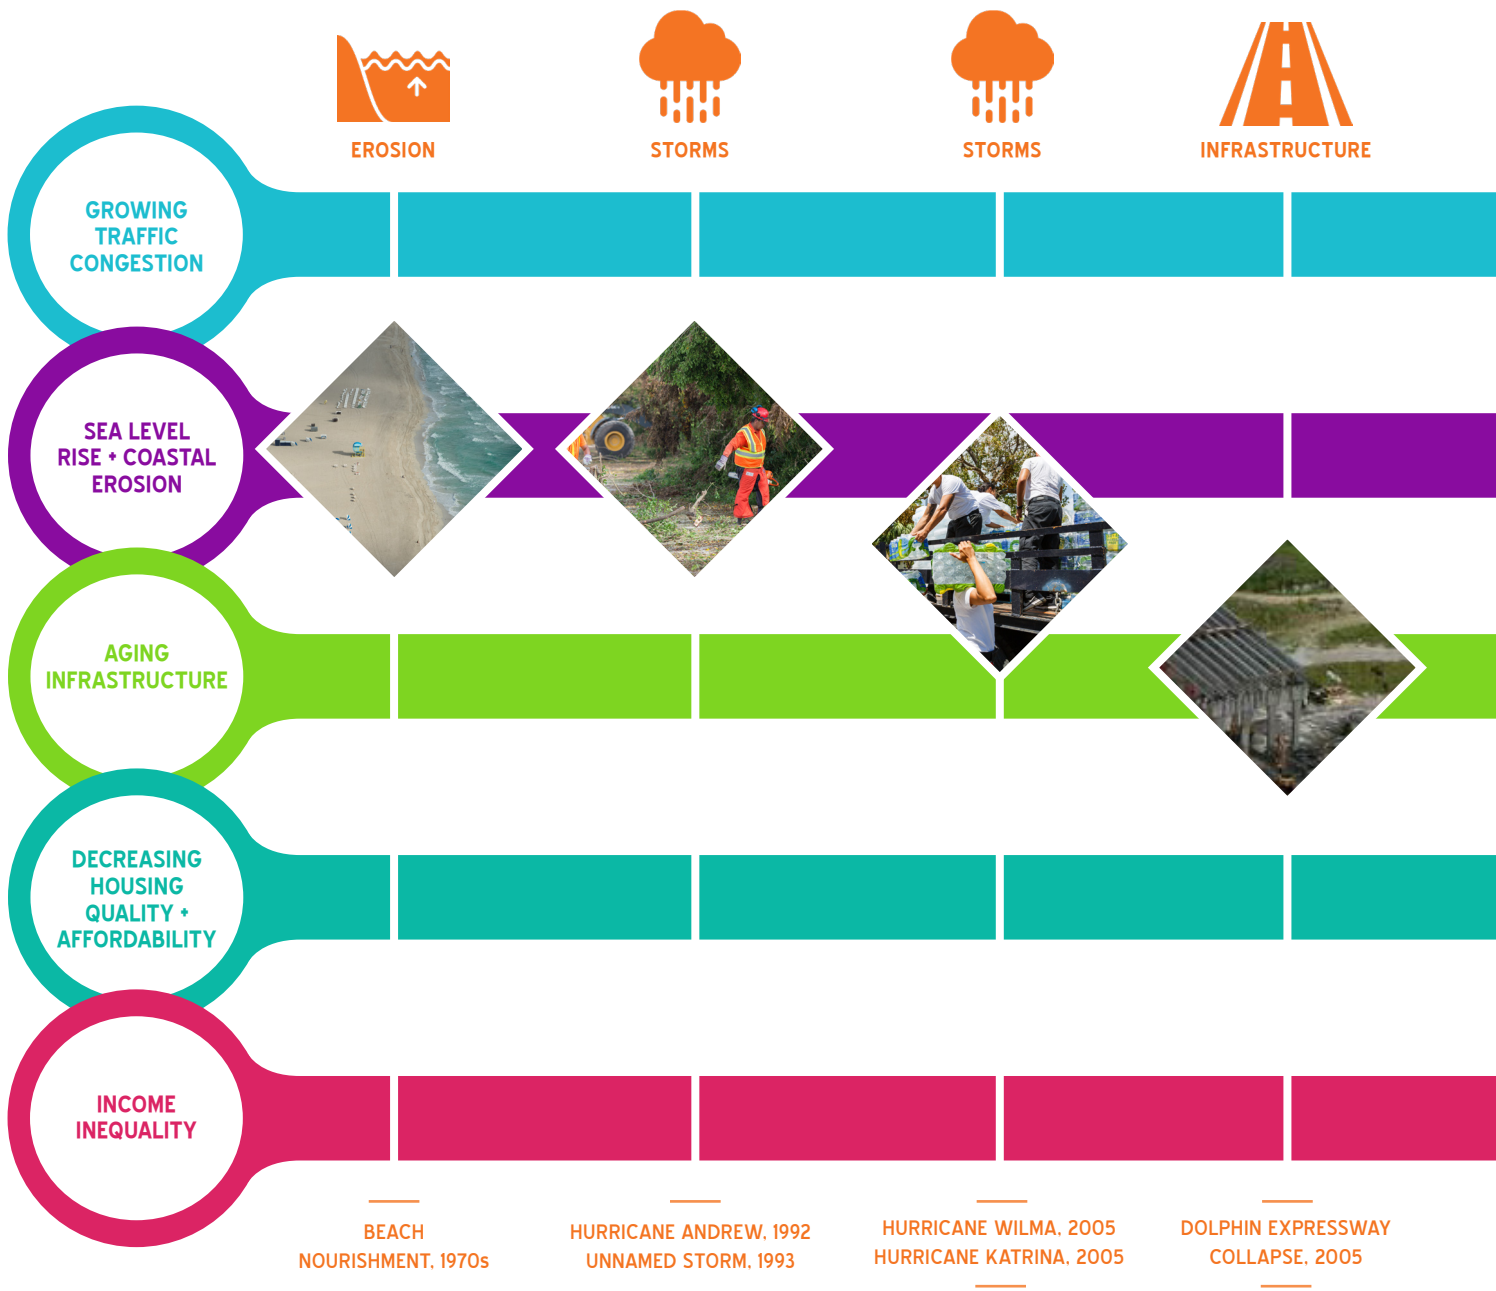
EROSION

STORMS

STORMS

INFRASTRUCTURE

GROWING TRAFFIC CONGESTION

SEA LEVEL RISE + COASTAL EROSION

AGING INFRASTRUCTURE

DECREASING HOUSING QUALITY + AFFORDABILITY

INCOME INEQUALITY

BEACH NOURISHMENT, 1970s

HURRICANE ANDREW, 1992
UNNAMED STORM, 1993

HURRICANE WILMA, 2005
HURRICANE KATRINA, 2005

DOLPHIN EXPRESSWAY COLLAPSE, 2005